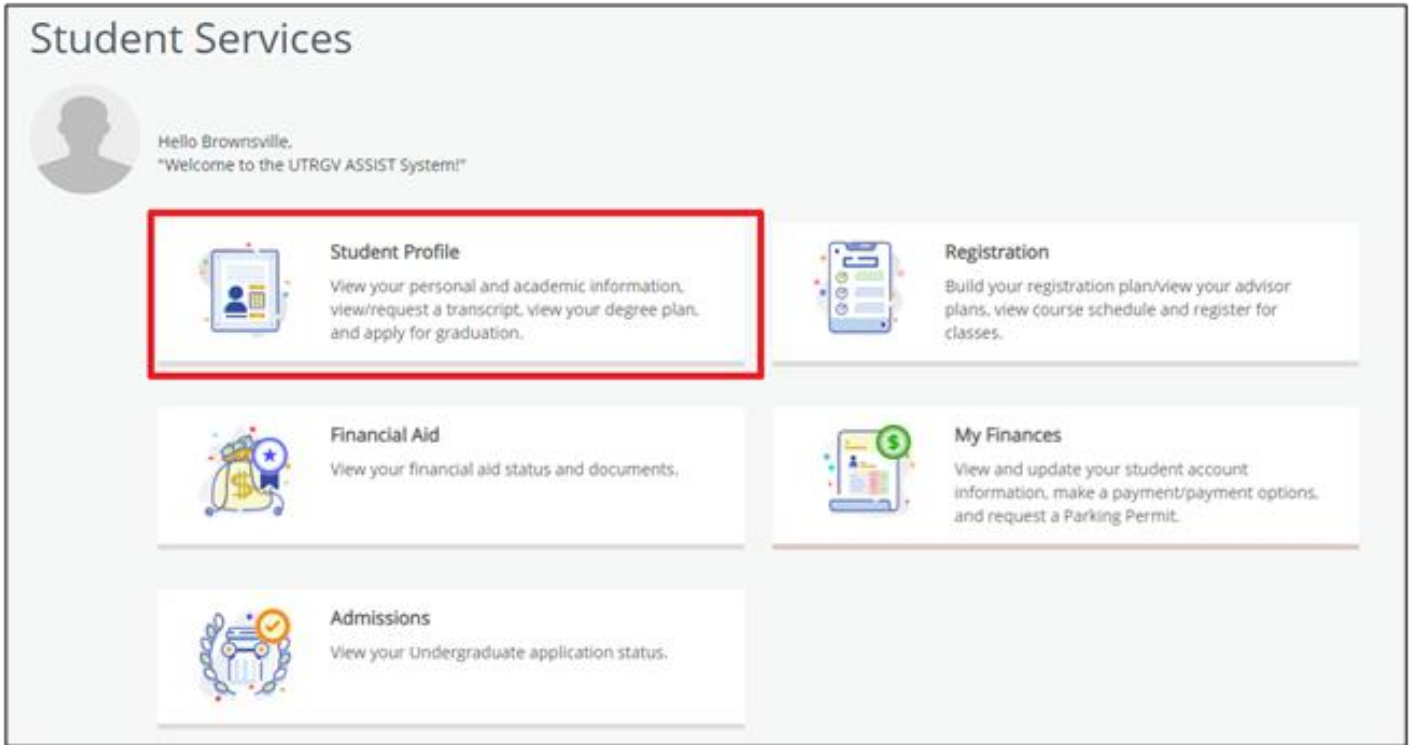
Student Services

Hello Brownsville,
"Welcome to the UTRGV ASSIST System!"

Student Profile
View your personal and academic information, view/request a transcript, view your degree plan, and apply for graduation.

Registration
Build your registration plan/view your advisor plans, view course schedule and register for classes.

Financial Aid
View your financial aid status and documents.

My Finances
View and update your student account information, make a payment/payment options, and request a Parking Permit.

Admissions
View your Undergraduate application status.